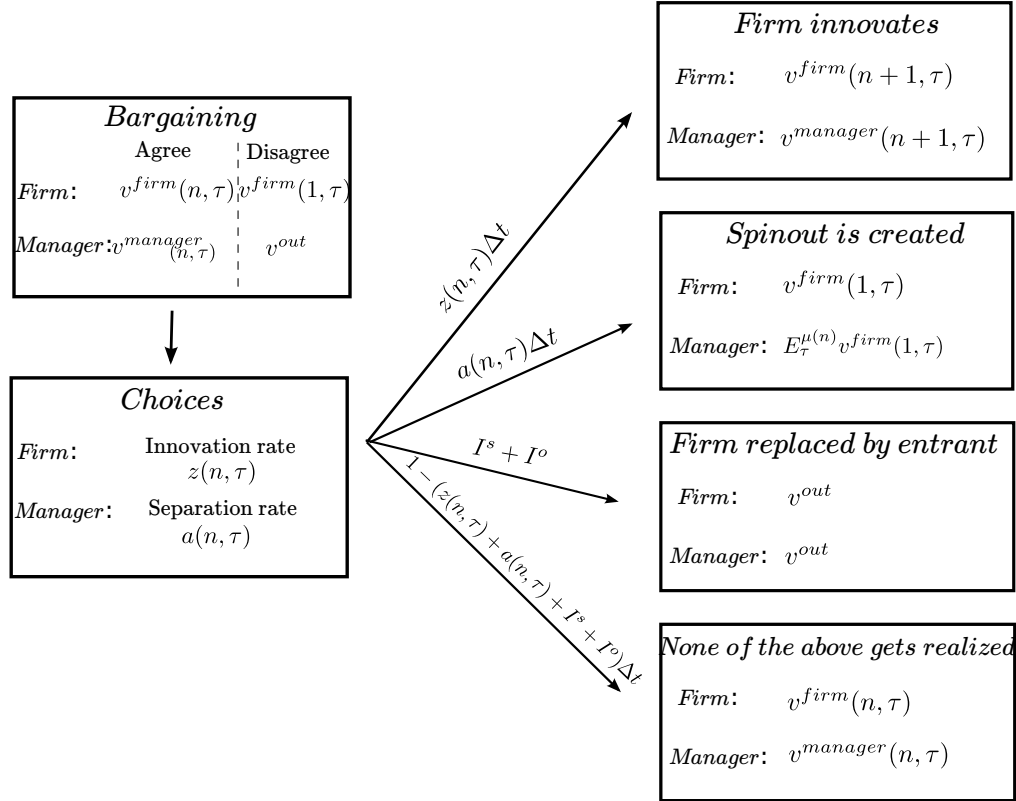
*Bargaining*
Agree | Disagree
*Firm*: $v^{firm}(n,\tau)$ $v^{firm}(1,\tau)$
*Manager*: $v^{manager}_{(n,\tau)}$ $v^{out}$

*Choices*
*Firm*: Innovation rate $z(n,\tau)$
*Manager*: Separation rate $a(n,\tau)$

$z(n,\tau)\Delta t$

$a(n,\tau)\Delta t$

$I^s + I^o$

$1-(z(n,\tau)+a(n,\tau)+I^s+I^o)\Delta t$

*Firm innovates*
*Firm*: $v^{firm}(n+1,\tau)$
*Manager*: $v^{manager}(n+1,\tau)$

*Spinout is created*
*Firm*: $v^{firm}(1,\tau)$
*Manager*: $E^{\mu(n)}_{\tau}v^{firm}(1,\tau)$

*Firm replaced by entrant*
*Firm*: $v^{out}$
*Manager*: $v^{out}$

*None of the above gets realized*
*Firm*: $v^{firm}(n,\tau)$
*Manager*: $v^{manager}(n,\tau)$